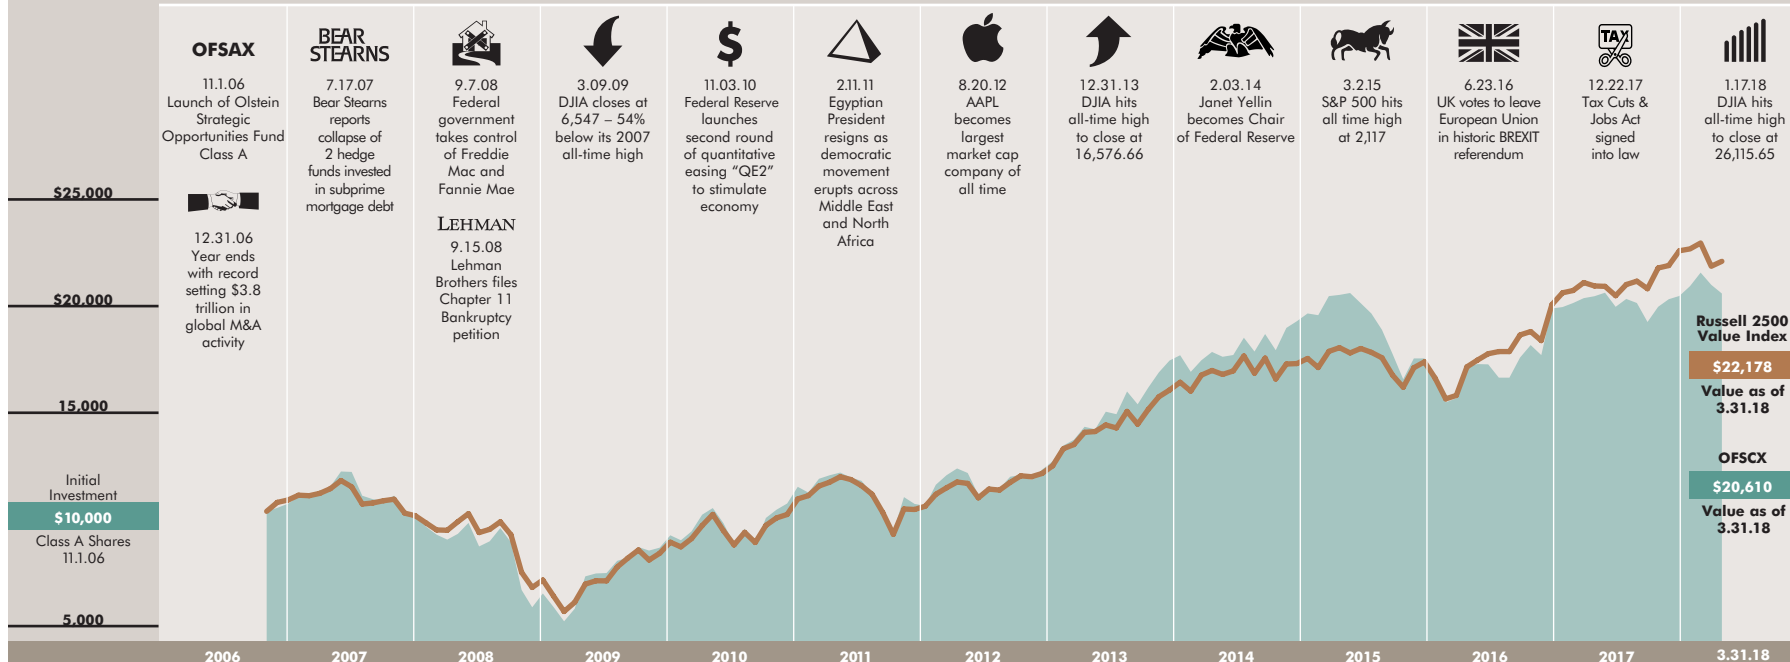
OFSAX
11.1.06
Launch of Olstein Strategic Opportunities Fund Class A

12.31.06
Year ends with record setting $3.8 trillion in global M&A activity

BEAR STEARNS
7.17.07
Bear Stearns reports collapse of 2 hedge funds invested in subprime mortgage debt

9.7.08
Federal government takes control of Freddie Mac and Fannie Mae

LEHMAN
9.15.08
Lehman Brothers files Chapter 11 Bankruptcy petition

3.09.09
DJIA closes at 6,547 – 54% below its 2007 all-time high

$
11.03.10
Federal Reserve launches second round of quantitative easing "QE2" to stimulate economy

2.11.11
Egyptian President resigns as democratic movement erupts across Middle East and North Africa

8.20.12
AAPL becomes largest market cap company of all time

12.31.13
DJIA hits all-time high to close at 16,576.66

2.03.14
Janet Yellin becomes Chair of Federal Reserve

3.2.15
S&P 500 hits all time high at 2,117

6.23.16
UK votes to leave European Union in historic BREXIT referendum

TAX
12.22.17
Tax Cuts & Jobs Act signed into law

1.17.18
DJIA hits all-time high to close at 26,115.65

$25,000
$20,000
15,000
5,000

Initial Investment
$10,000
Class A Shares 11.1.06

Russell 2500 Value Index
$22,178
Value as of 3.31.18

OFSCX
$20,610
Value as of 3.31.18

2006 2007 2008 2009 2010 2011 2012 2013 2014 2015 2016 2017 3.31.18